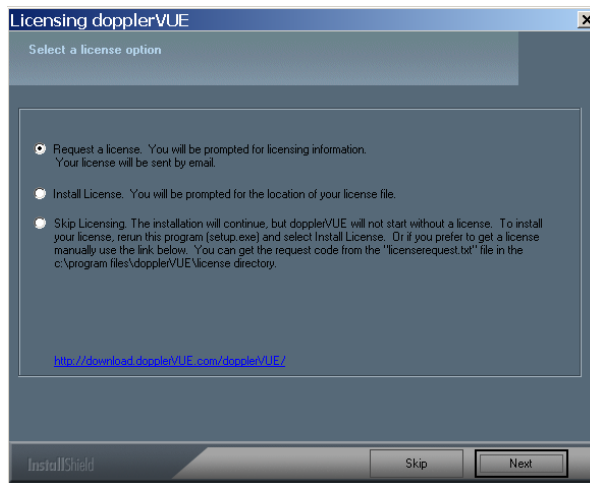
Licensing dopplerVUE

Select a license option

Request a license. You will be prompted for licensing information. Your license will be sent by email.

Install License. You will be prompted for the location of your license file.

Skip Licensing. The installation will continue, but dopplerVUE will not start without a license. To install your license, rerun this program (setup.exe) and select Install License. Or if you prefer to get a license manually use the link below. You can get the request code from the "licenserequest.txt" file in the c:\program files\dopplerVUE\license directory.

http://download.dopplerVUE.com/dopplerVUE/

InstallShield

Skip

Next